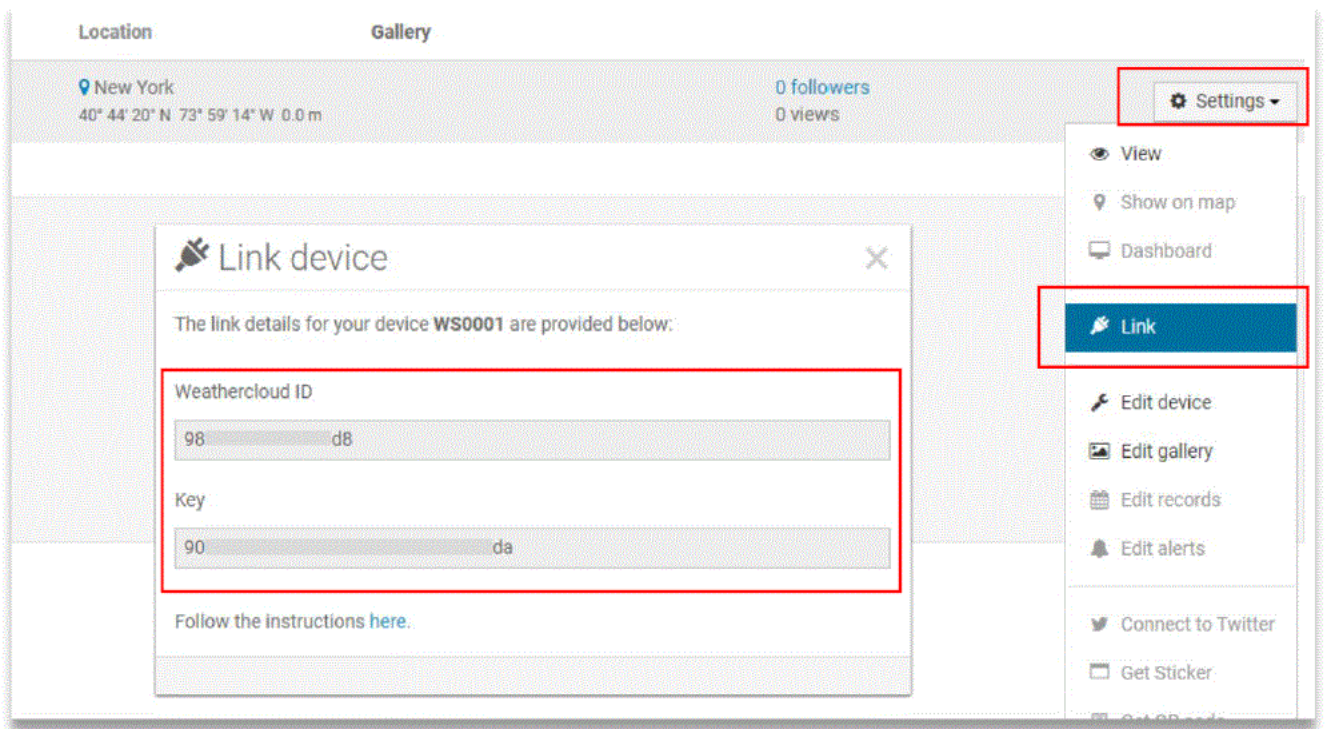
Location

Gallery

New York
40° 44' 20" N 73° 59' 14" W 0.0 m

0 followers
0 views

Settings

View
Show on map
Dashboard
Link
Edit device
Edit gallery
Edit records
Edit alerts
Connect to Twitter
Get Sticker
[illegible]

Link device

×

The link details for your device **WS0001** are provided below:

Weathercloud ID

98 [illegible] d8

Key

90 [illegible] da

Follow the instructions here.